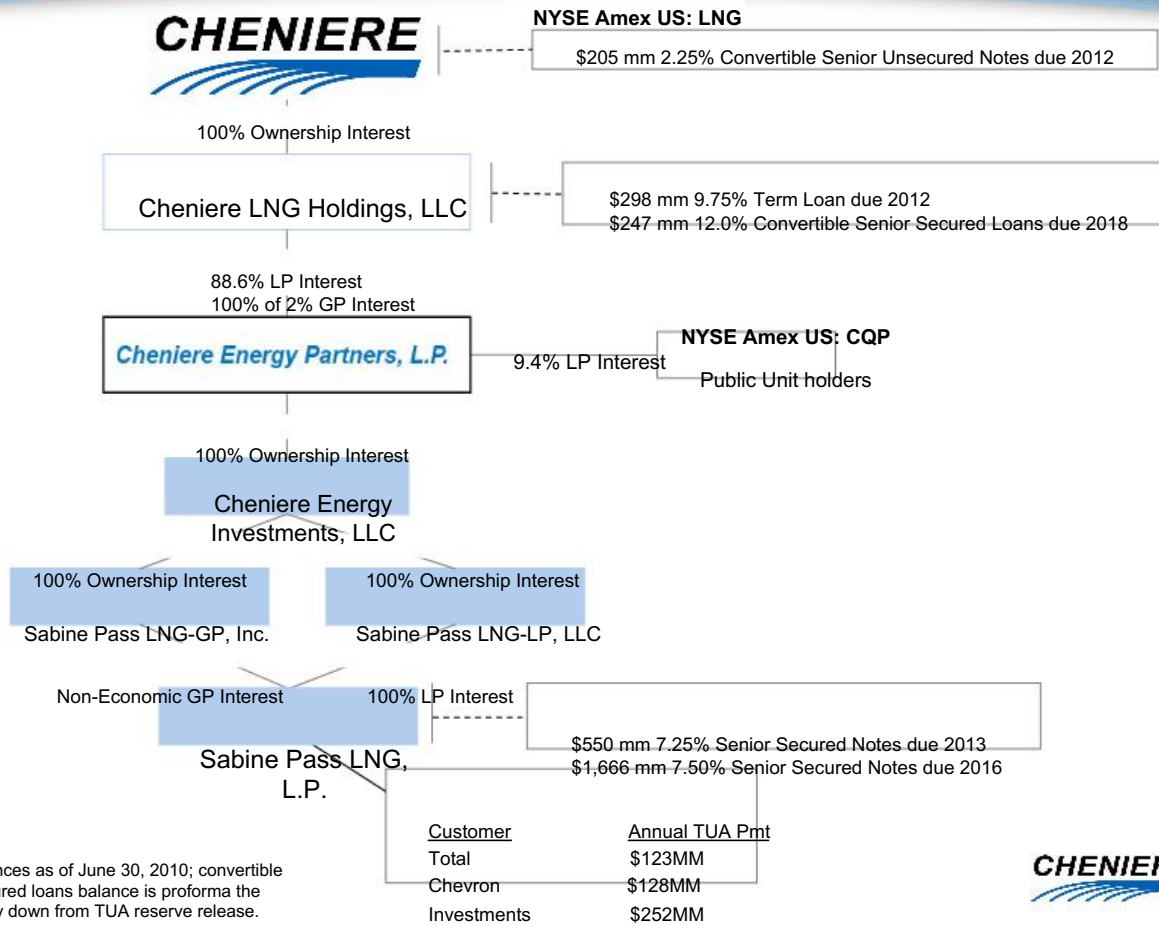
CHENIERE

NYSE Amex US: LNG

\$205 mm 2.25% Convertible Senior Unsecured Notes due 2012

100% Ownership Interest

Cheniere LNG Holdings, LLC

\$298 mm 9.75% Term Loan due 2012
\$247 mm 12.0% Convertible Senior Secured Loans due 2018

88.6% LP Interest
100% of 2% GP Interest

Cheniere Energy Partners, L.P.

9.4% LP Interest

NYSE Amex US: CQP

Public Unit holders

100% Ownership Interest

Cheniere Energy Investments, LLC

100% Ownership Interest

Sabine Pass LNG-GP, Inc.

100% Ownership Interest

Sabine Pass LNG-LP, LLC

Non-Economic GP Interest

100% LP Interest

Sabine Pass LNG, L.P.

\$550 mm 7.25% Senior Secured Notes due 2013
\$1,666 mm 7.50% Senior Secured Notes due 2016

| Customer | Annual TUA Pmt |
|---|---|
| Total | \$123MM |
| Chevron | \$128MM |
| Investments | \$252MM |

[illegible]nces as of June 30, 2010; convertible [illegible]red loans balance is proforma the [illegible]y down from TUA reserve release.

CHENIE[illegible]